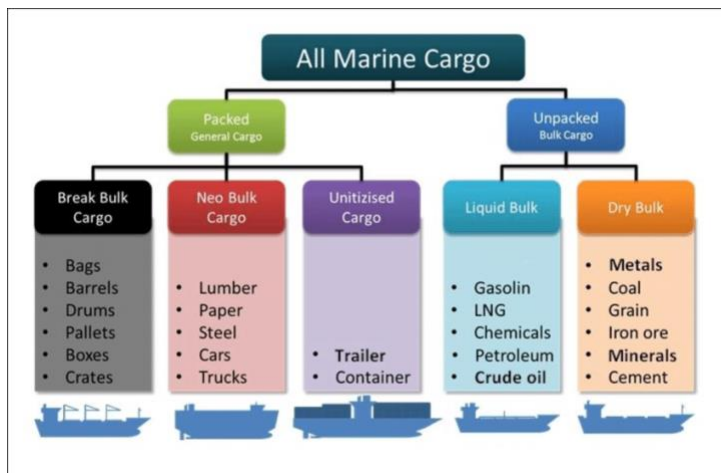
All Marine Cargo

Packed
General Cargo

Unpacked
Bulk Cargo

Break Bulk Cargo
- Bags
- Barrels
- Drums
- Pallets
- Boxes
- Crates

Neo Bulk Cargo
- Lumber
- Paper
- Steel
- Cars
- Trucks

Unitizised Cargo
- Trailer
- Container

Liquid Bulk
- Gasolin
- LNG
- Chemicals
- Petroleum
- Crude oil

Dry Bulk
- Metals
- Coal
- Grain
- Iron ore
- Minerals
- Cement